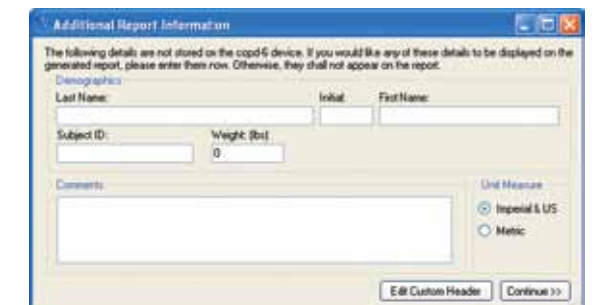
Additional Report Information

The following details are not stored on the copd-6 device. If you would like any of these details to be displayed on the generated report, please enter them now. Otherwise, they shall not appear on the report.

Demographics
Last Name:
Initial:
First Name:
Subject ID:
Weight: (lbs)
0

Comments

Unit Measure
Imperial & US
Metric

Edit Custom Header
Continue >>